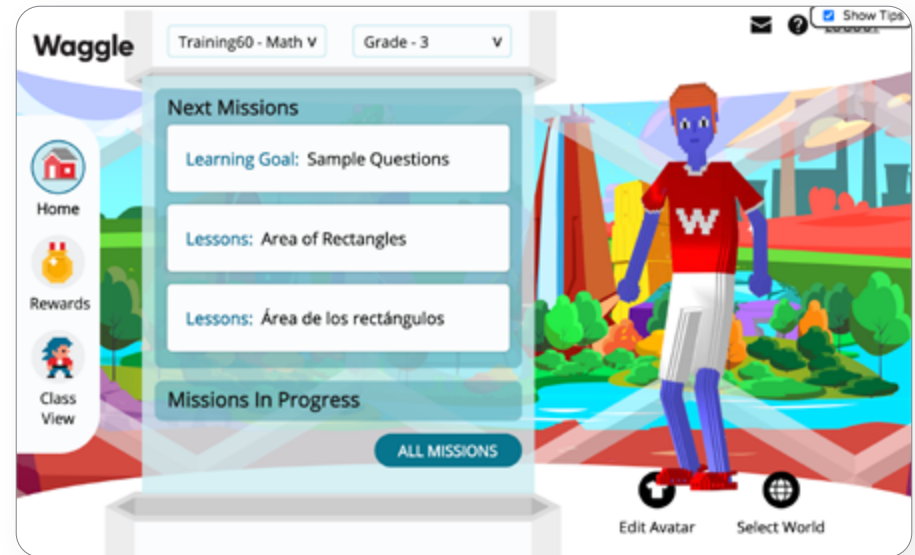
Waggle

Training60 - Math ∨

Grade - 3 ∨

Show Tips

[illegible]

Home

Rewards

Class View

Next Missions

Learning Goal: Sample Questions

Lessons: Area of Rectangles

Lessons: Área de los rectángulos

Missions In Progress

ALL MISSIONS

W

Edit Avatar

Select World